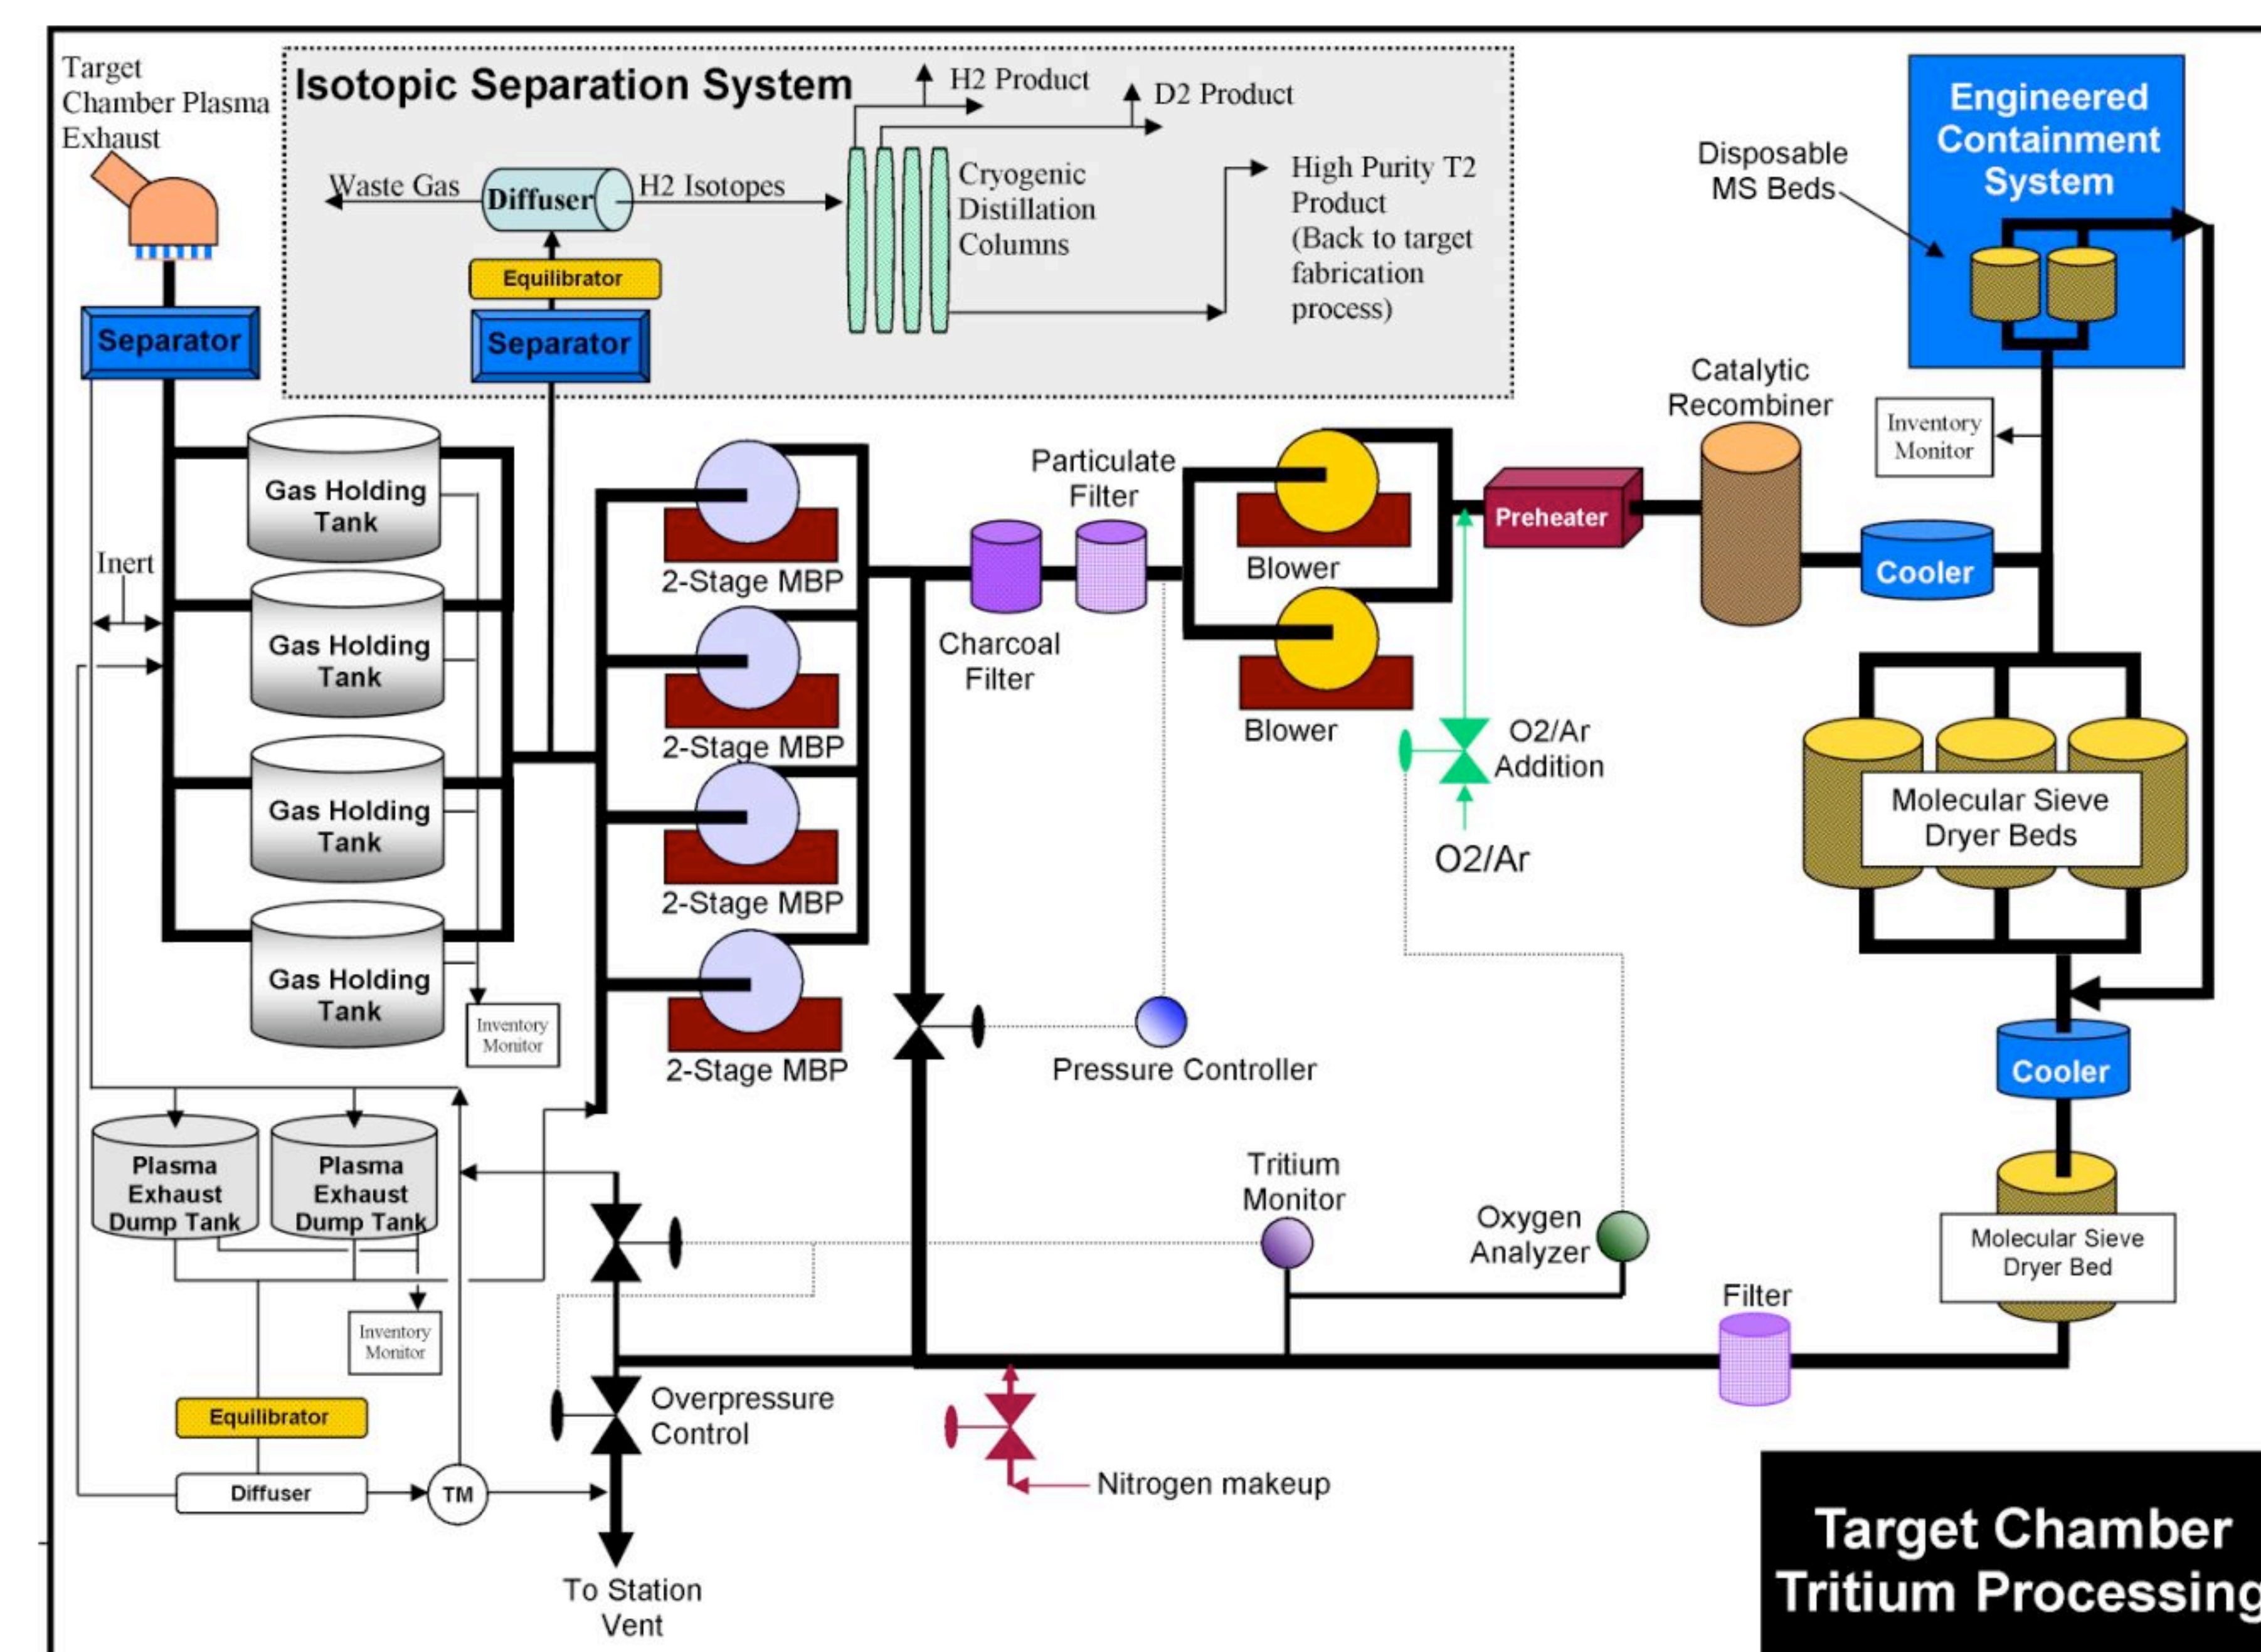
Target Chamber Plasma Exhaust

Isotopic Separation System

H2 Product

D2 Product

Waste Gas

Diffuser

H2 Isotopes

Cryogenic Distillation Columns

High Purity T2 Product (Back to target fabrication process)

Equilibrator

Separator

Separator

Engineered Containment System

Disposable MS Beds

Catalytic Recombiner

Inventory Monitor

Gas Holding Tank

Gas Holding Tank

Gas Holding Tank

Gas Holding Tank

Inert

Inventory Monitor

2-Stage MBP

2-Stage MBP

2-Stage MBP

2-Stage MBP

Particulate Filter

Charcoal Filter

Blower

Blower

Preheater

Cooler

O2/Ar Addition

O2/Ar

Molecular Sieve Dryer Beds

Pressure Controller

Cooler

Molecular Sieve Dryer Bed

Plasma Exhaust Dump Tank

Plasma Exhaust Dump Tank

Inventory Monitor

Equilibrator

Diffuser

TM

Tritium Monitor

Oxygen Analyzer

Filter

Overpressure Control

Nitrogen makeup

To Station Vent

Target Chamber Tritium Processing